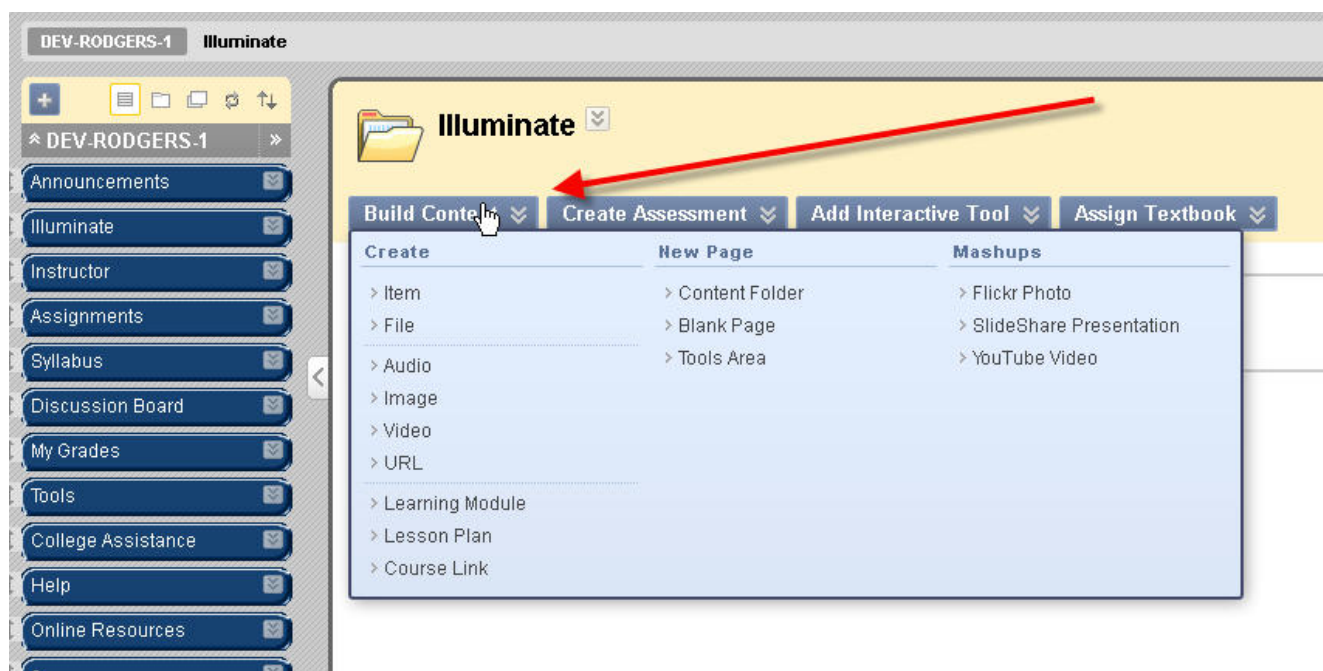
DEV-RODGERS-1 Illuminate

DEV-RODGERS-1

Announcements
Illuminate
Instructor
Assignments
Syllabus
Discussion Board
My Grades
Tools
College Assistance
Help
Online Resources

Illuminate

Build Content
Create Assessment
Add Interactive Tool
Assign Textbook

Create
Item
File
Audio
Image
Video
URL
Learning Module
Lesson Plan
Course Link

New Page
Content Folder
Blank Page
Tools Area

Mashups
Flickr Photo
SlideShare Presentation
YouTube Video